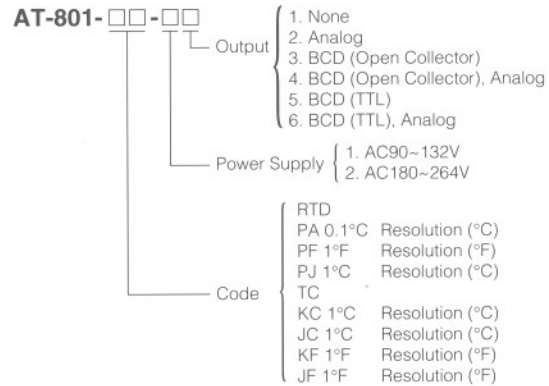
AT-801-□□-□□

Output
1. None
2. Analog
3. BCD (Open Collector)
4. BCD (Open Collector), Analog
5. BCD (TTL)
6. BCD (TTL), Analog

Power Supply
1. AC90~132V
2. AC180~264V

Code
RTD
PA 0.1°C Resolution (°C)
PF 1°F Resolution (°F)
PJ 1°C Resolution (°C)
TC
KC 1°C Resolution (°C)
JC 1°C Resolution (°C)
KF 1°F Resolution (°F)
JF 1°F Resolution (°F)